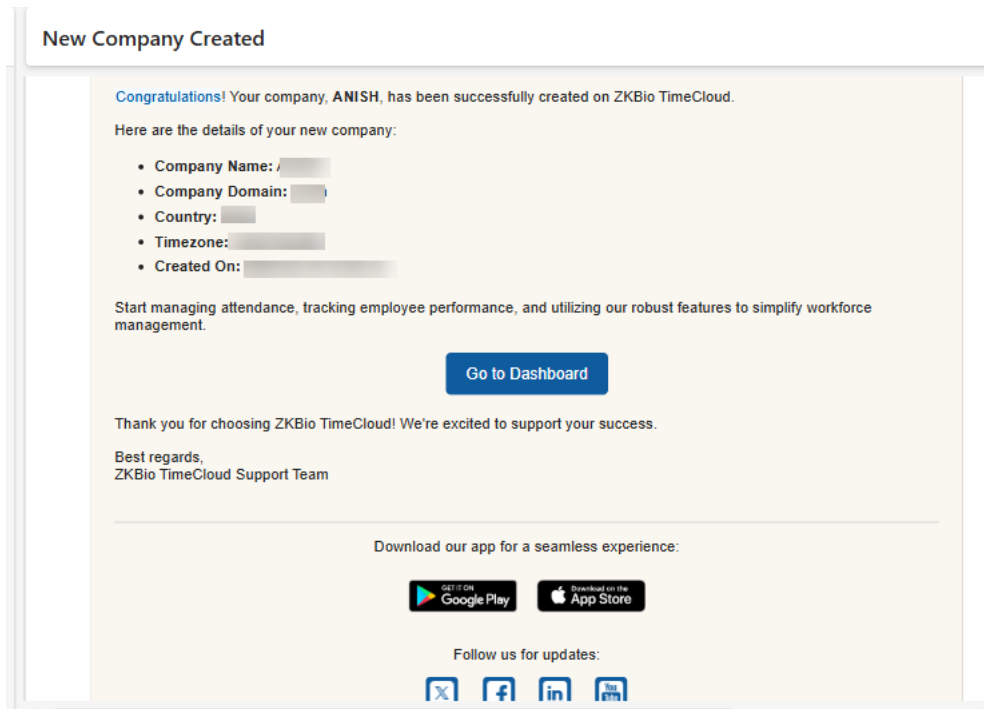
New Company Created

Congratulations! Your company, ANISH, has been successfully created on ZKBio TimeCloud.

Here are the details of your new company:

- Company Name: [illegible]
- Company Domain: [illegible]
- Country: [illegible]
- Timezone: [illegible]
- Created On: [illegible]

Start managing attendance, tracking employee performance, and utilizing our robust features to simplify workforce management.

Go to Dashboard

Thank you for choosing ZKBio TimeCloud! We're excited to support your success.

Best regards,
ZKBio TimeCloud Support Team

Download our app for a seamless experience:

GET IT ON Google Play
Download on the App Store

Follow us for updates:

X f in You Tube